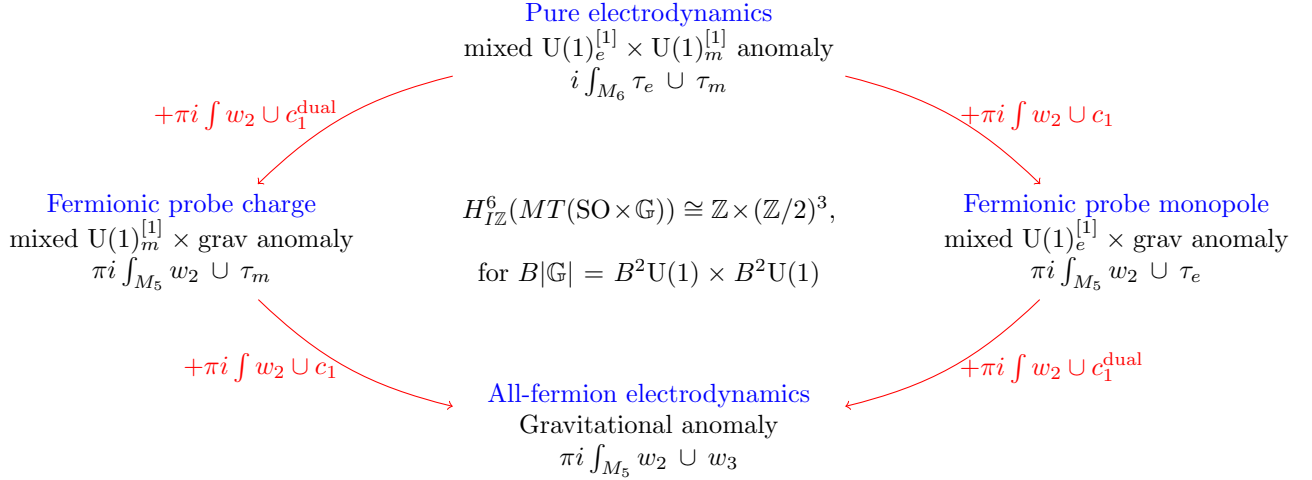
Pure electrodynamics
mixed $\mathrm{U}(1)_e^{[1]} \times \mathrm{U}(1)_m^{[1]}$ anomaly
$i\int_{M_6} \tau_e \cup \tau_m$

$+\pi i \int w_2 \cup c_1^{\text{dual}}$

$+\pi i \int w_2 \cup c_1$

Fermionic probe charge
mixed $\mathrm{U}(1)_m^{[1]} \times$ grav anomaly
$\pi i \int_{M_5} w_2 \cup \tau_m$

$H^6_{I\mathbb{Z}}(MT(\mathrm{SO}\times\mathbb{G})) \cong \mathbb{Z}\times(\mathbb{Z}/2)^3$,

for $B|\mathbb{G}| = B^2\mathrm{U}(1) \times B^2\mathrm{U}(1)$

Fermionic probe monopole
mixed $\mathrm{U}(1)_e^{[1]} \times$ grav anomaly
$\pi i \int_{M_5} w_2 \cup \tau_e$

$+\pi i \int w_2 \cup c_1$

$+\pi i \int w_2 \cup c_1^{\text{dual}}$

All-fermion electrodynamics
Gravitational anomaly
$\pi i \int_{M_5} w_2 \cup w_3$